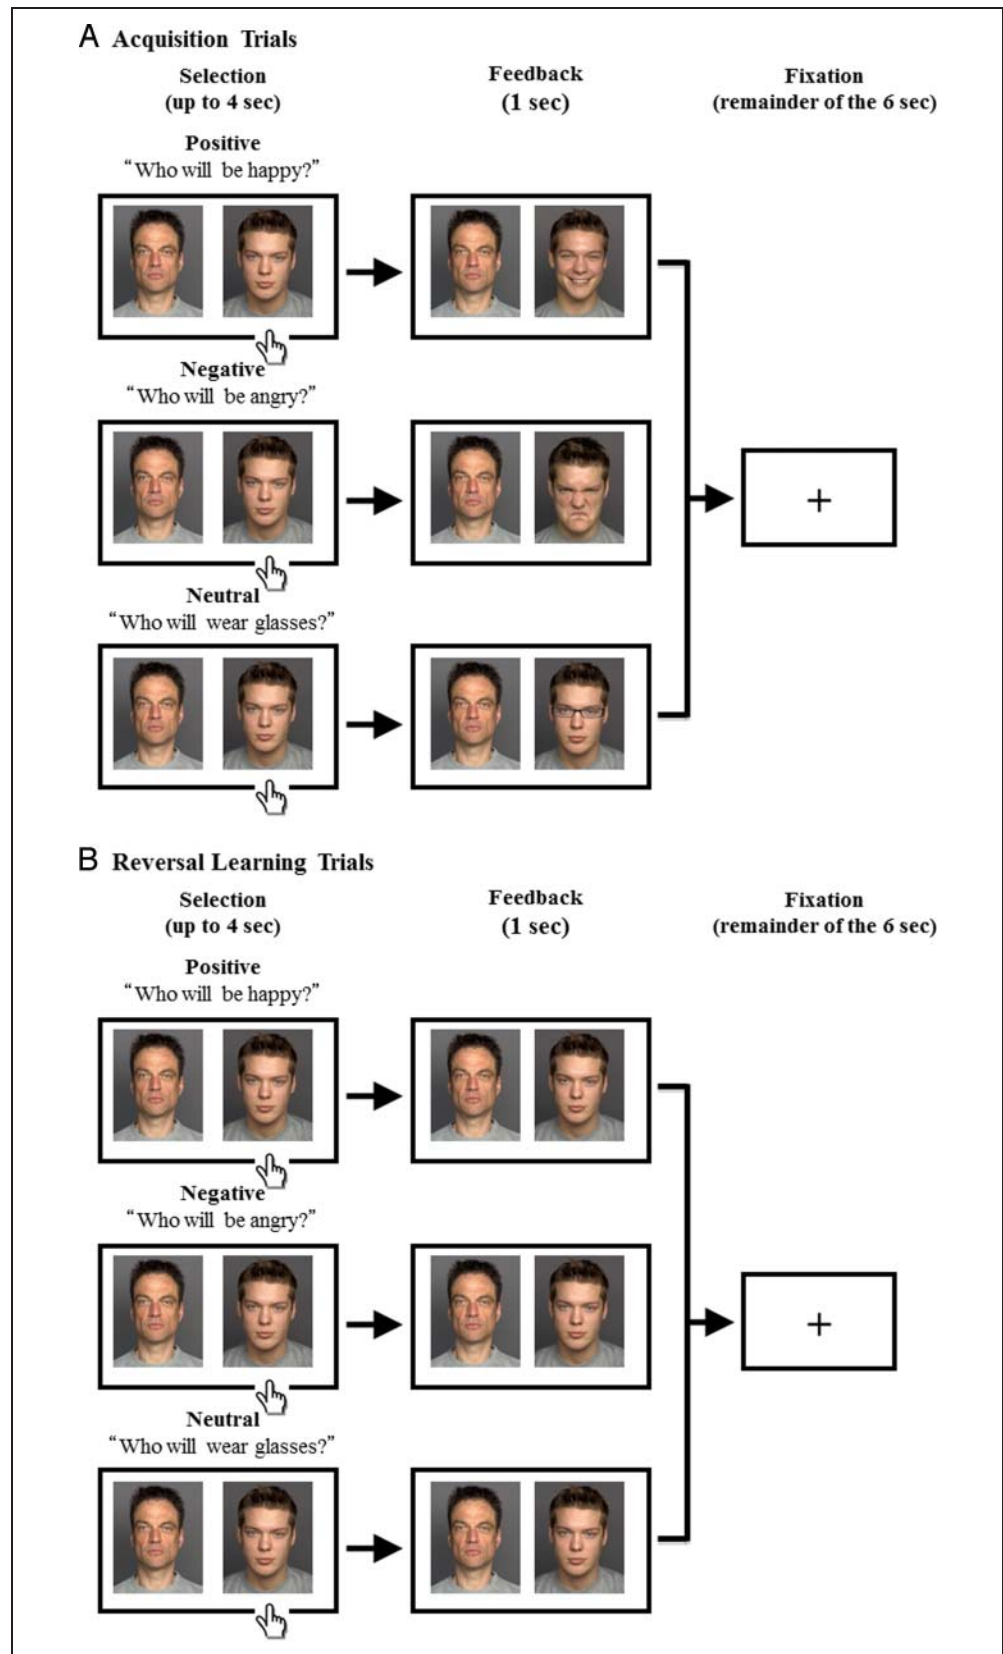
A Acquisition Trials

Selection (up to 4 sec)

Feedback (1 sec)

Fixation (remainder of the 6 sec)

Positive
"Who will be happy?"

Negative
"Who will be angry?"

Neutral
"Who will wear glasses?"

+

B Reversal Learning Trials

Selection (up to 4 sec)

Feedback (1 sec)

Fixation (remainder of the 6 sec)

Positive
"Who will be happy?"

Negative
"Who will be angry?"

Neutral
"Who will wear glasses?"

+